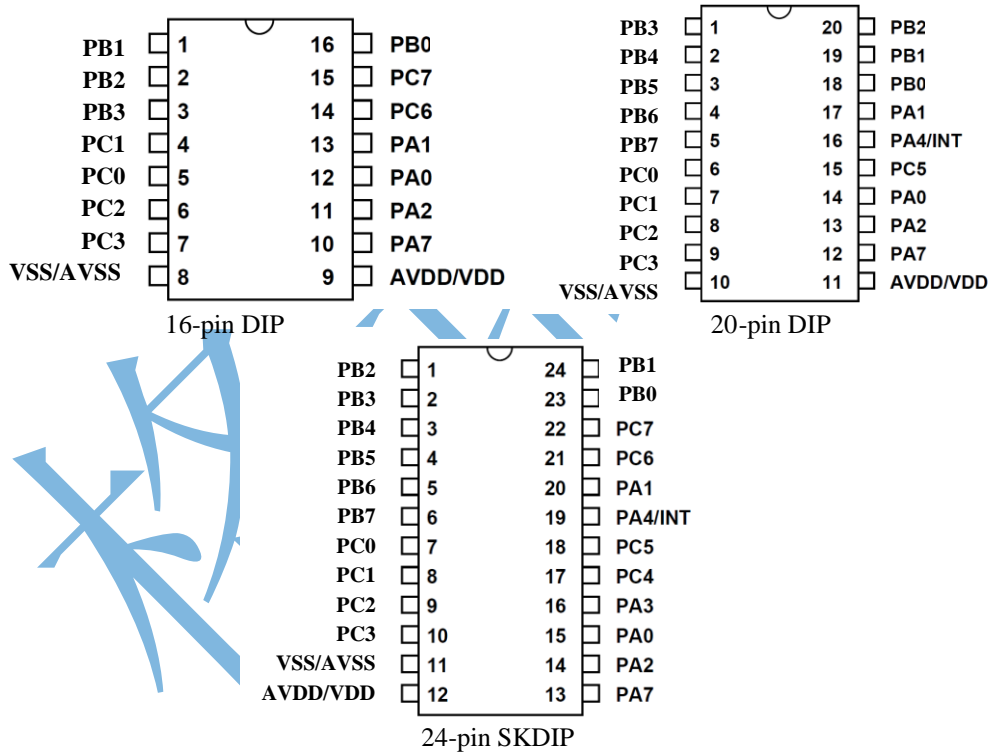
PB1 1 16 PB0
PB2 2 15 PC7
PB3 3 14 PC6
PC1 4 13 PA1
PC0 5 12 PA0
PC2 6 11 PA2
PC3 7 10 PA7
VSS/AVSS 8 9 AVDD/VDD

16-pin DIP

PB3 1 20 PB2
PB4 2 19 PB1
PB5 3 18 PB0
PB6 4 17 PA1
PB7 5 16 PA4/INT
PC0 6 15 PC5
PC1 7 14 PA0
PC2 8 13 PA2
PC3 9 12 PA7
VSS/AVSS 10 11 AVDD/VDD

20-pin DIP

PB2 1 24 PB1
PB3 2 23 PB0
PB4 3 22 PC7
PB5 4 21 PC6
PB6 5 20 PA1
PB7 6 19 PA4/INT
PC0 7 18 PC5
PC1 8 17 PC4
PC2 9 16 PA3
PC3 10 15 PA0
VSS/AVSS 11 14 PA2
AVDD/VDD 12 13 PA7

24-pin SKDIP